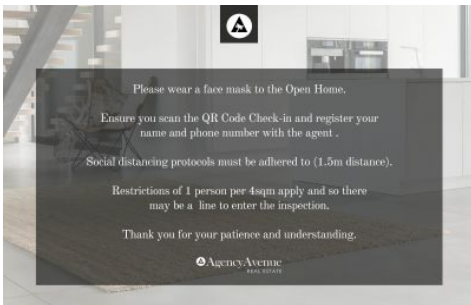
Please wear a face mask to the Open Home.

Ensure you scan the QR Code Check-in and register your name and phone number with the agent .

Social distancing protocols must be adhered to (1.5m distance).

Restrictions of 1 person per 4sqm apply and so there may be a line to enter the inspection.

Thank you for your patience and understanding.

AgencyAvenue
REAL ESTATE